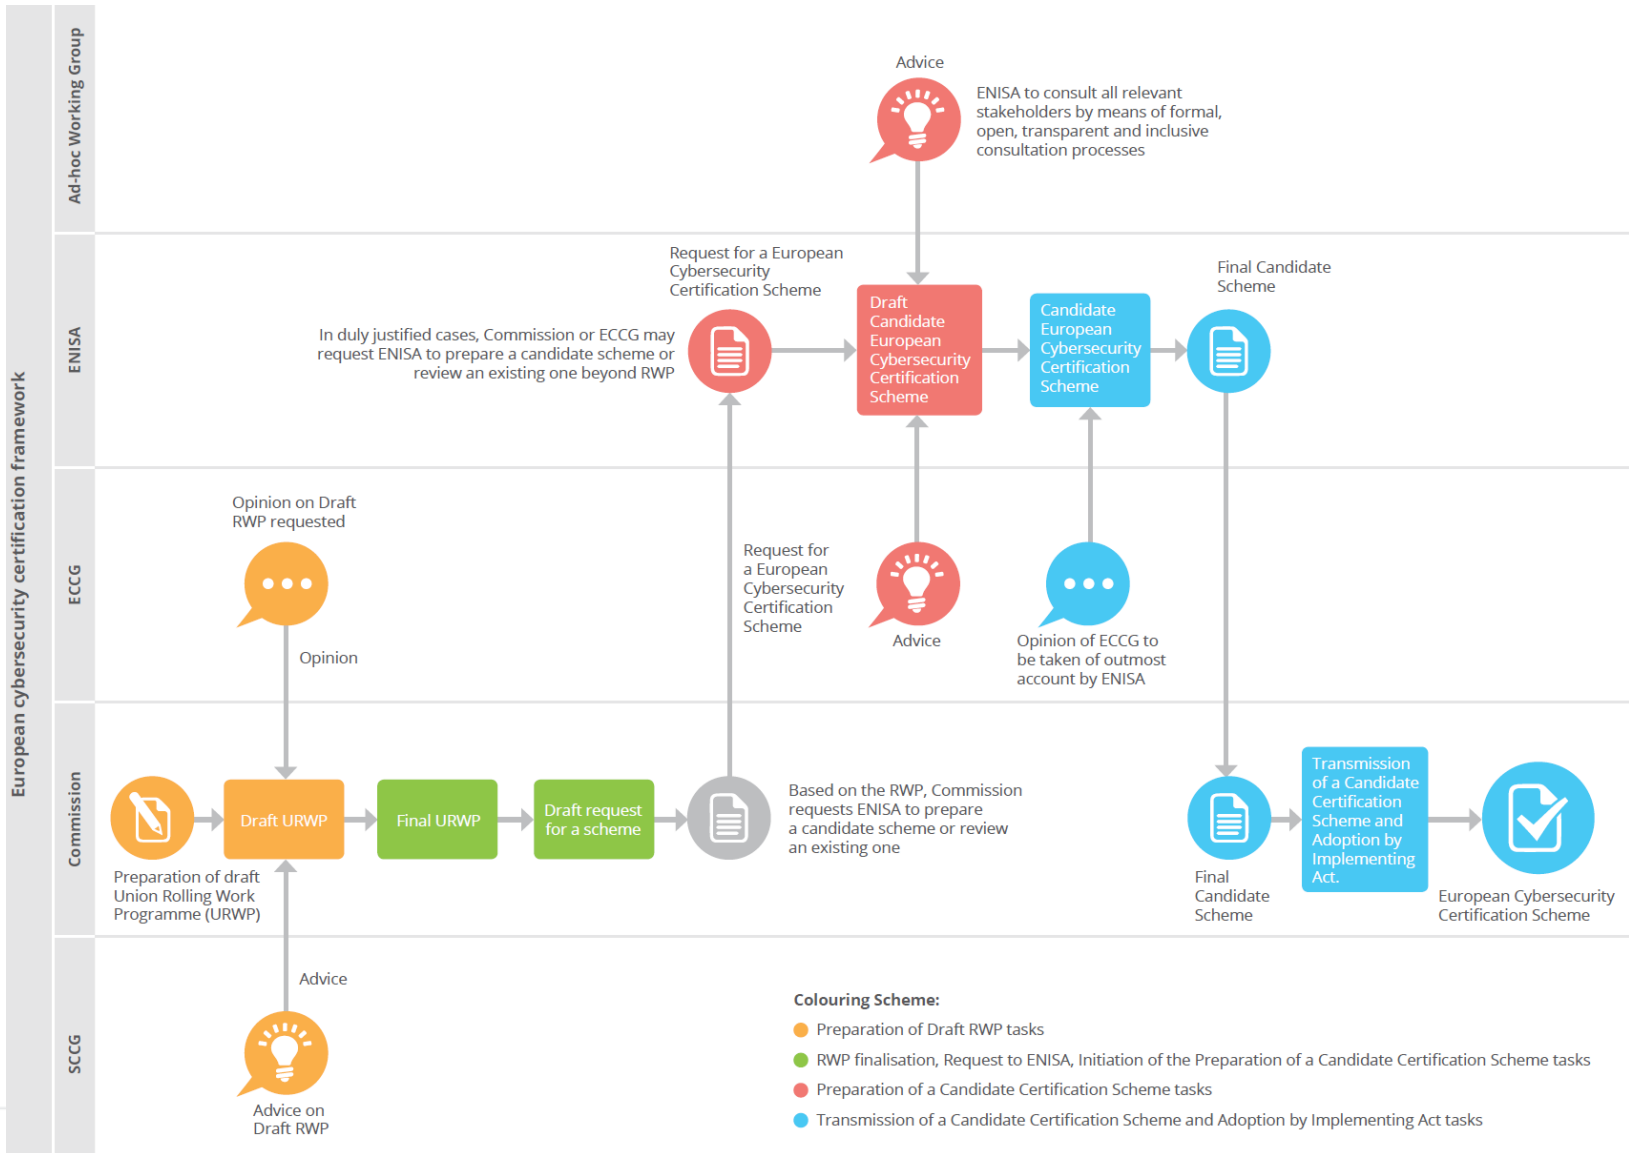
European cybersecurity certification framework

Ad-hoc Working Group

Advice

ENISA to consult all relevant stakeholders by means of formal, open, transparent and inclusive consultation processes

ENISA

Request for a European Cybersecurity Certification Scheme

In duly justified cases, Commission or ECCG may request ENISA to prepare a candidate scheme or review an existing one beyond RWP

Draft Candidate European Cybersecurity Certification Scheme

Candidate European Cybersecurity Certification Scheme

Final Candidate Scheme

ECCG

Opinion on Draft RWP requested

Opinion

Request for a European Cybersecurity Certification Scheme

Advice

Opinion of ECCG to be taken of outmost account by ENISA

Commission

Draft URWP

Final URWP

Draft request for a scheme

Based on the RWP, Commission requests ENISA to prepare a candidate scheme or review an existing one

Preparation of draft Union Rolling Work Programme (URWP)

Final Candidate Scheme

Transmission of a Candidate Certification Scheme and Adoption by Implementing Act.

European Cybersecurity Certification Scheme

SCCG

Advice

Advice on Draft RWP

Colouring Scheme:
Preparation of Draft RWP tasks
RWP finalisation, Request to ENISA, Initiation of the Preparation of a Candidate Certification Scheme tasks
Preparation of a Candidate Certification Scheme tasks
Transmission of a Candidate Certification Scheme and Adoption by Implementing Act tasks